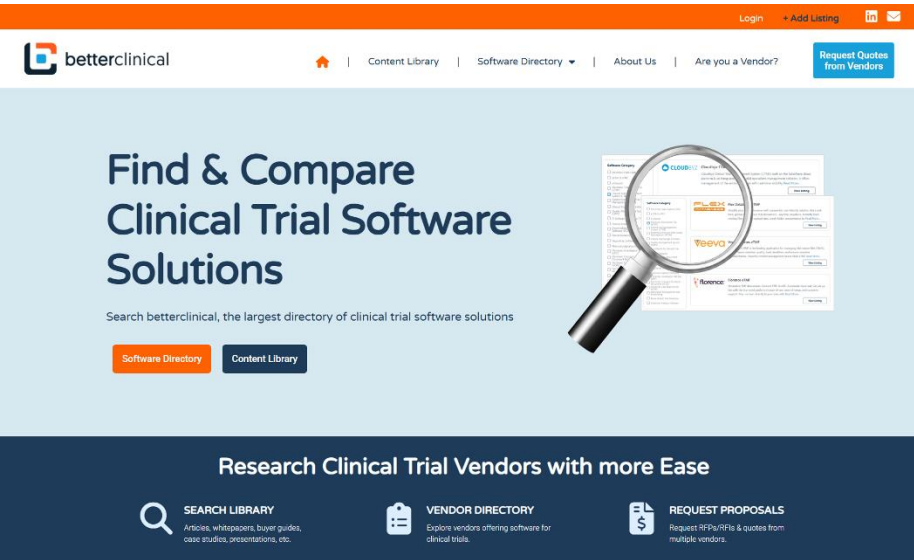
Login + Add Listing

betterclinical

| Content Library | Software Directory | About Us | Are you a Vendor?

Request Quotes from Vendors

Find & Compare Clinical Trial Software Solutions

Search betterclinical, the largest directory of clinical trial software solutions

Software Directory

Content Library

CLOUDBYZ

FLEX

veeva

florence

Research Clinical Trial Vendors with more Ease

SEARCH LIBRARY
Articles, whitepapers, buyer guides, case studies, presentations, etc.

VENDOR DIRECTORY
Explore vendors offering software for clinical trials.

REQUEST PROPOSALS
Request RFPs/RFIs & quotes from multiple vendors.